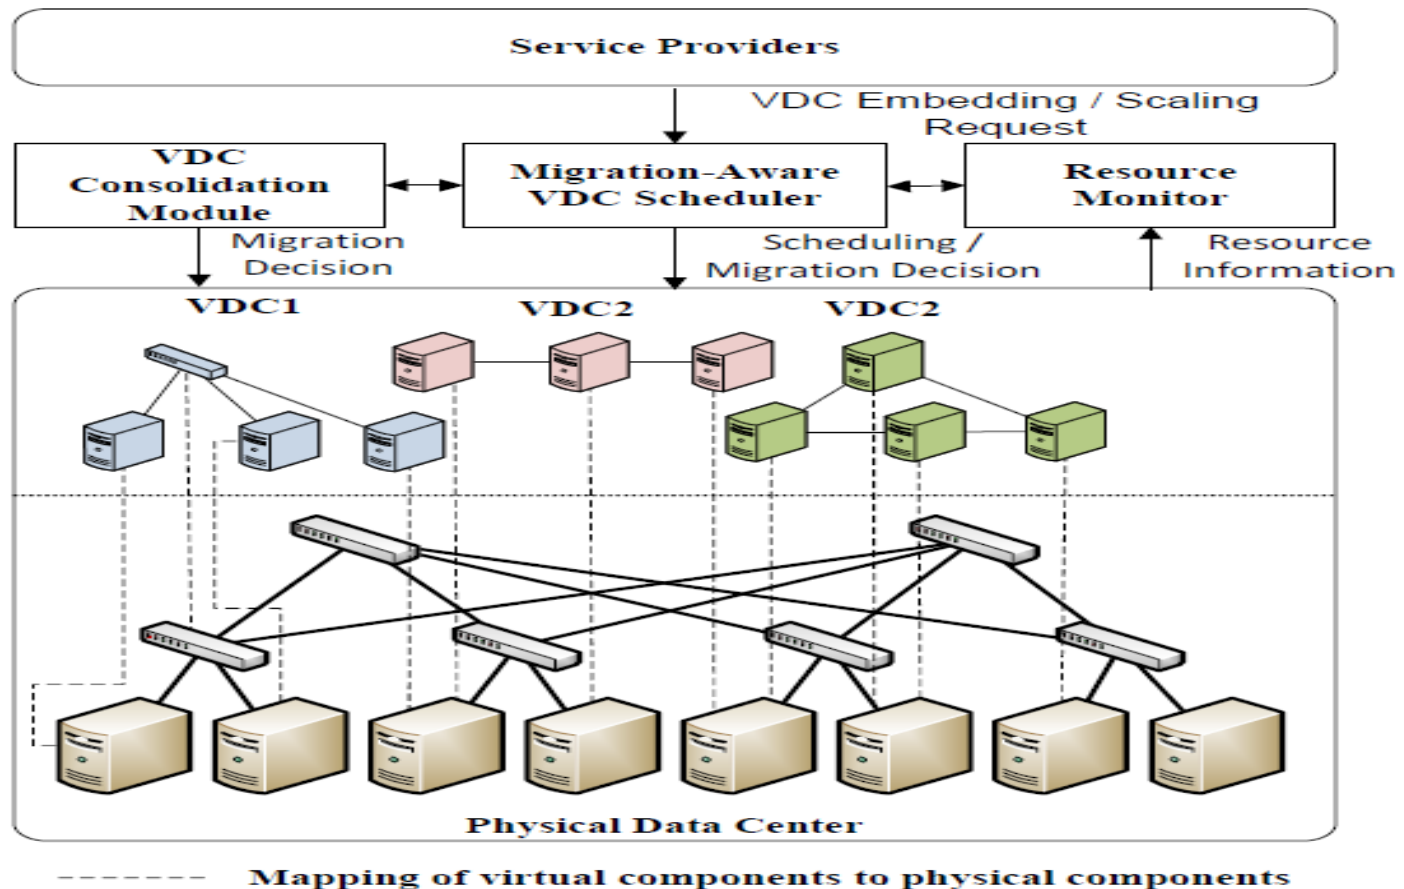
Service Providers

VDC Embedding / Scaling Request

VDC Consolidation Module

Migration-Aware VDC Scheduler

Resource Monitor

Migration Decision

Scheduling / Migration Decision

Resource Information

VDC1

VDC2

VDC2

Physical Data Center

Mapping of virtual components to physical components